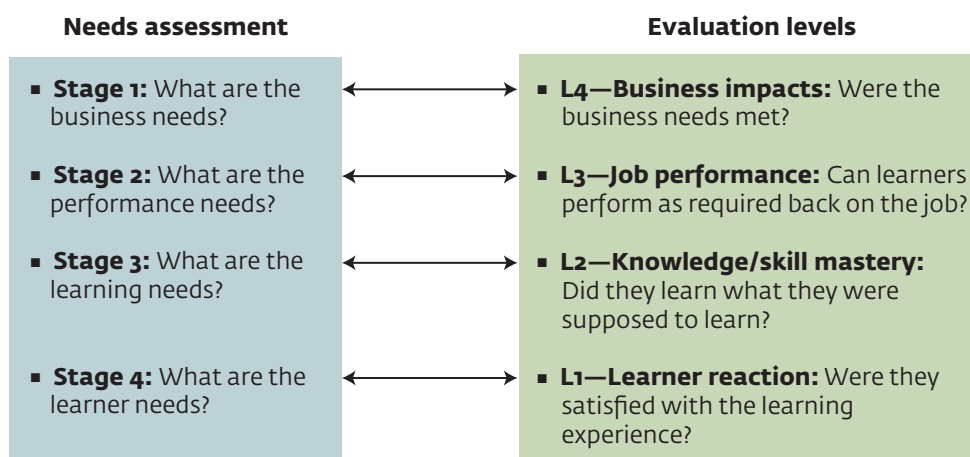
**Needs assessment**

- **Stage 1:** What are the business needs?
- **Stage 2:** What are the performance needs?
- **Stage 3:** What are the learning needs?
- **Stage 4:** What are the learner needs?

**Evaluation levels**

- **L4—Business impacts:** Were the business needs met?
- **L3—Job performance:** Can learners perform as required back on the job?
- **L2—Knowledge/skill mastery:** Did they learn what they were supposed to learn?
- **L1—Learner reaction:** Were they satisfied with the learning experience?